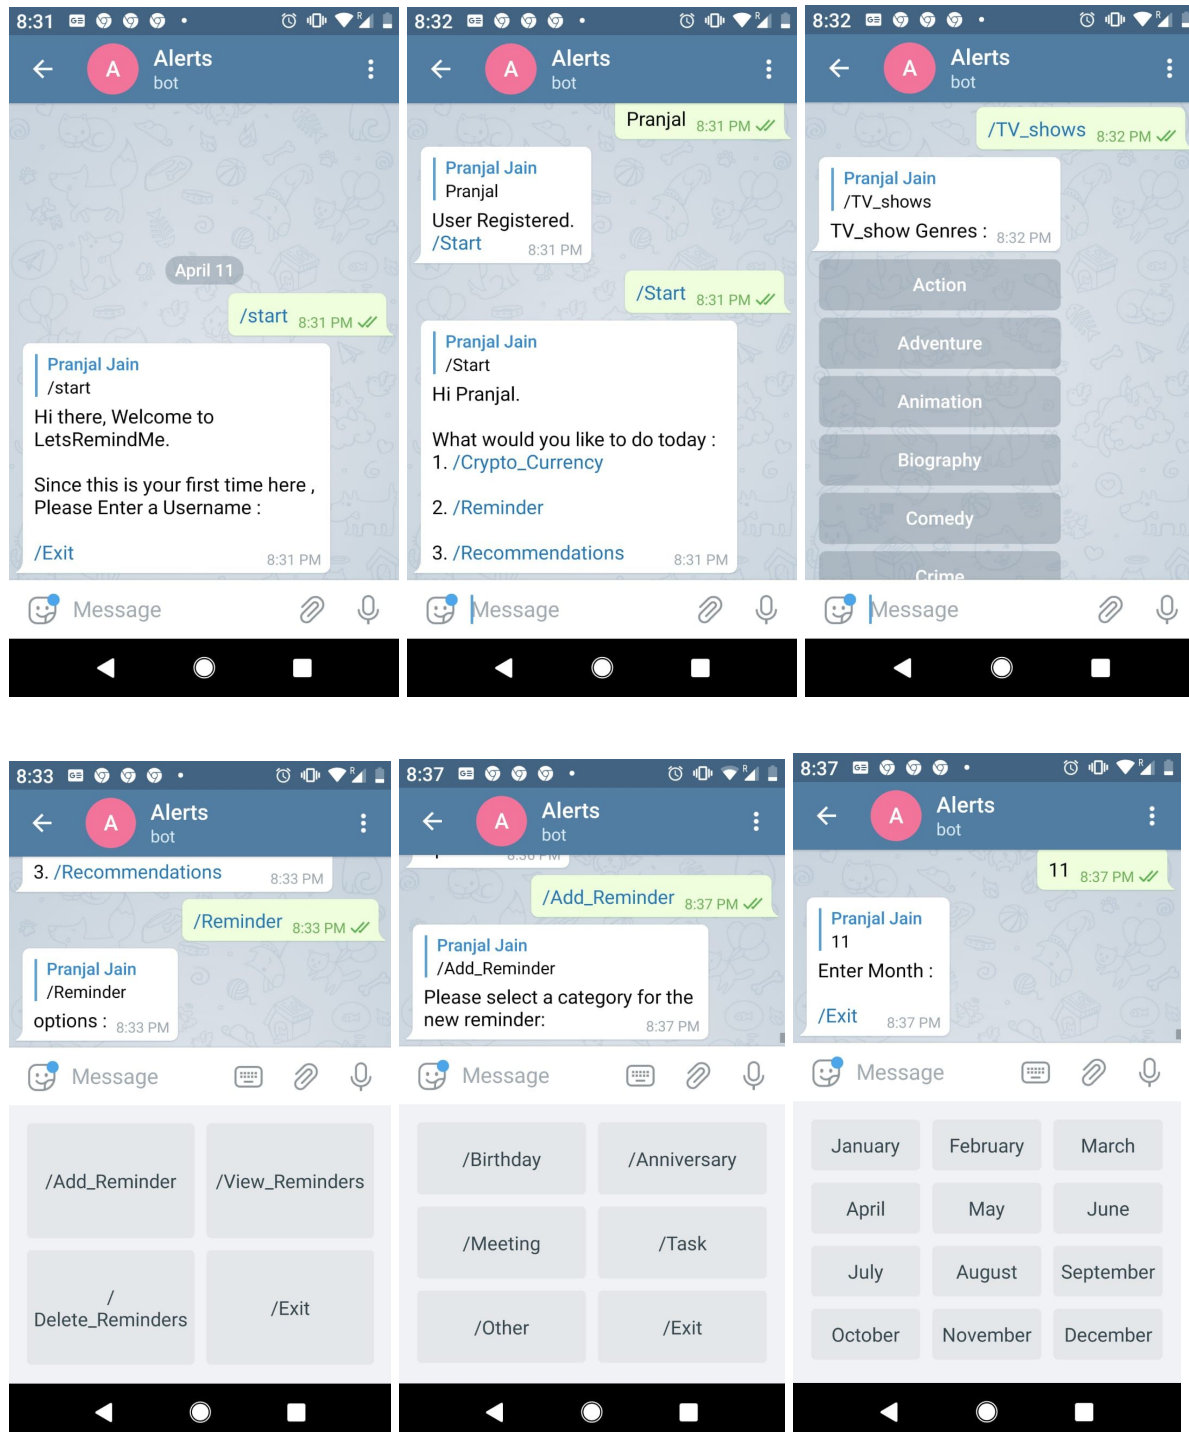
8:31

A Alerts
bot

April 11

/start 8:31 PM

Pranjal Jain
/start
Hi there, Welcome to LetsRemindMe.

Since this is your first time here , Please Enter a Username :

/Exit 8:31 PM

Message

8:32

A Alerts
bot

Pranjal 8:31 PM

Pranjal Jain
Pranjal
User Registered.
/Start 8:31 PM

/Start 8:31 PM

Pranjal Jain
/Start
Hi Pranjal.

What would you like to do today :
1. /Crypto_Currency

2. /Reminder

3. /Recommendations 8:31 PM

Message

8:32

A Alerts
bot

/TV_shows 8:32 PM

Pranjal Jain
/TV_shows
TV_show Genres : 8:32 PM

Action
Adventure
Animation
Biography
Comedy
Crime

Message

8:33

A Alerts
bot

3. /Recommendations 8:33 PM

/Reminder 8:33 PM

Pranjal Jain
/Reminder
options : 8:33 PM

Message

/Add_Reminder
/View_Reminders
/
Delete_Reminders
/Exit

8:37

A Alerts
bot

/Add_Reminder 8:37 PM

Pranjal Jain
/Add_Reminder
Please select a category for the new reminder: 8:37 PM

Message

/Birthday
/Anniversary
/Meeting
/Task
/Other
/Exit

8:37

A Alerts
bot

11 8:37 PM

Pranjal Jain
11
Enter Month :

/Exit 8:37 PM

Message

January
February
March
April
May
June
July
August
September
October
November
December